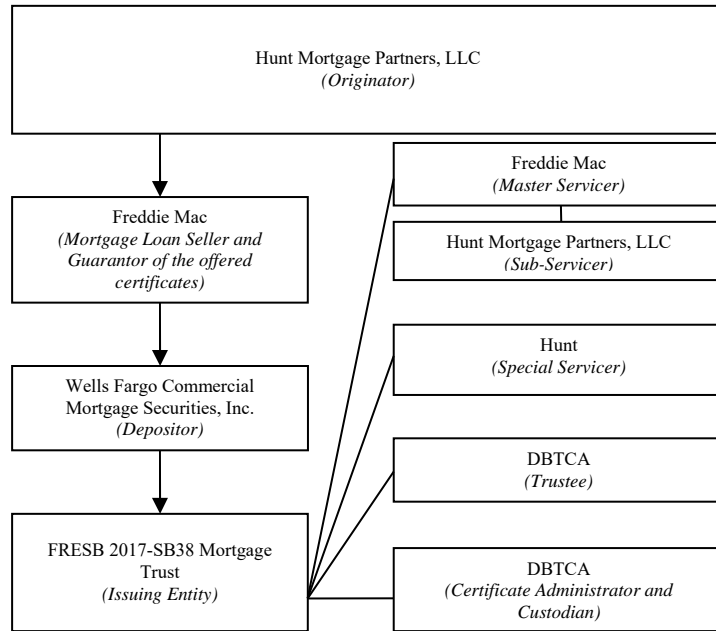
Hunt Mortgage Partners, LLC
*(Originator)*

Freddie Mac
*(Mortgage Loan Seller and Guarantor of the offered certificates)*

Wells Fargo Commercial Mortgage Securities, Inc.
*(Depositor)*

FRESB 2017-SB38 Mortgage Trust
*(Issuing Entity)*

Freddie Mac
*(Master Servicer)*

Hunt Mortgage Partners, LLC
*(Sub-Servicer)*

Hunt
*(Special Servicer)*

DBTCA
*(Trustee)*

DBTCA
*(Certificate Administrator and Custodian)*